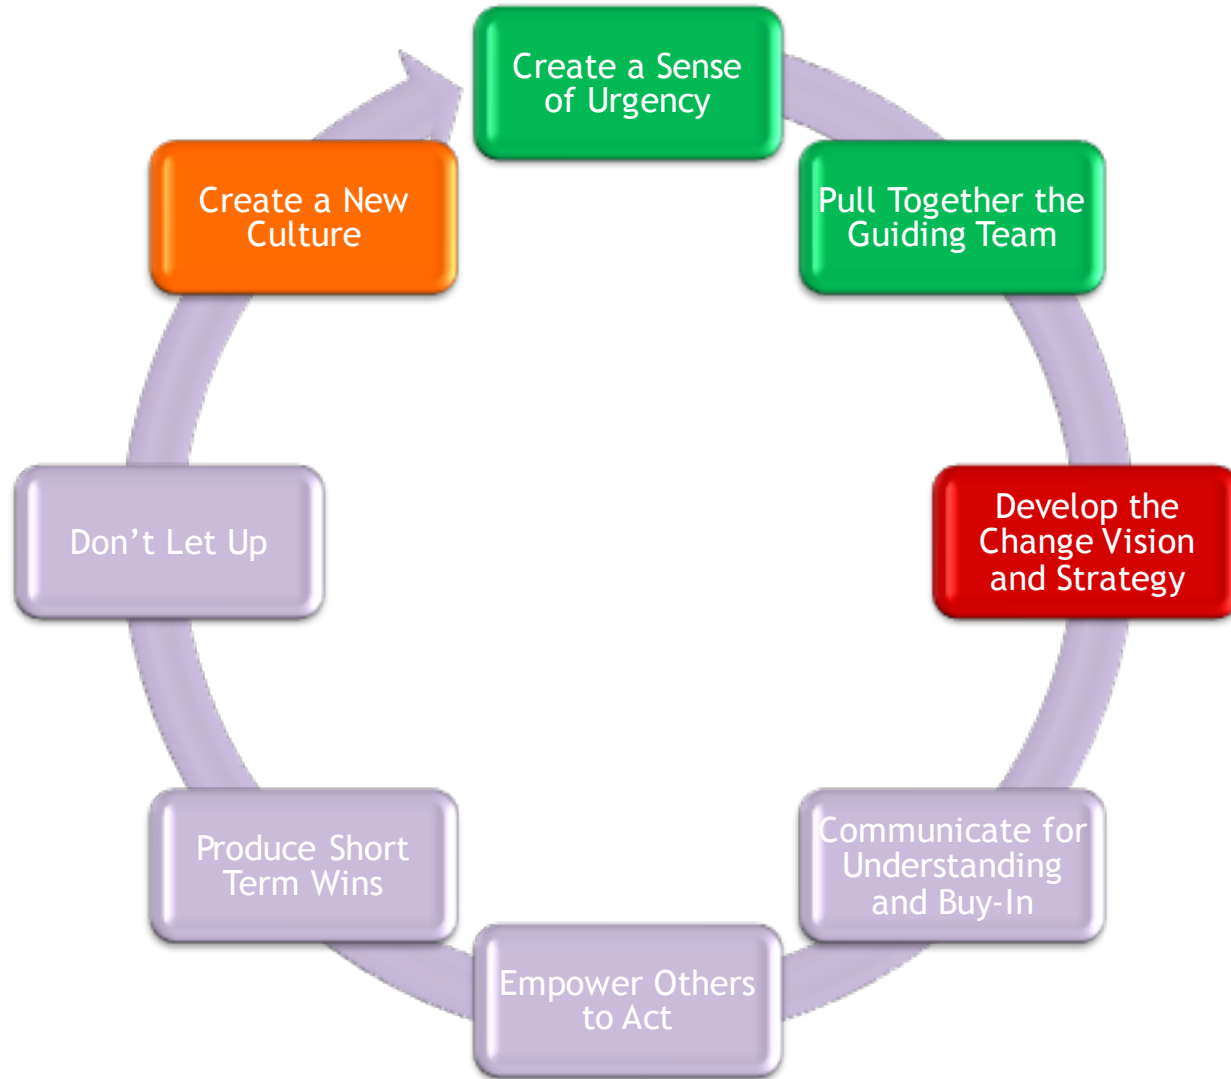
Create a Sense of Urgency

Pull Together the Guiding Team

Develop the Change Vision and Strategy

Communicate for Understanding and Buy-In

Empower Others to Act

Produce Short Term Wins

Don’t Let Up

Create a New Culture